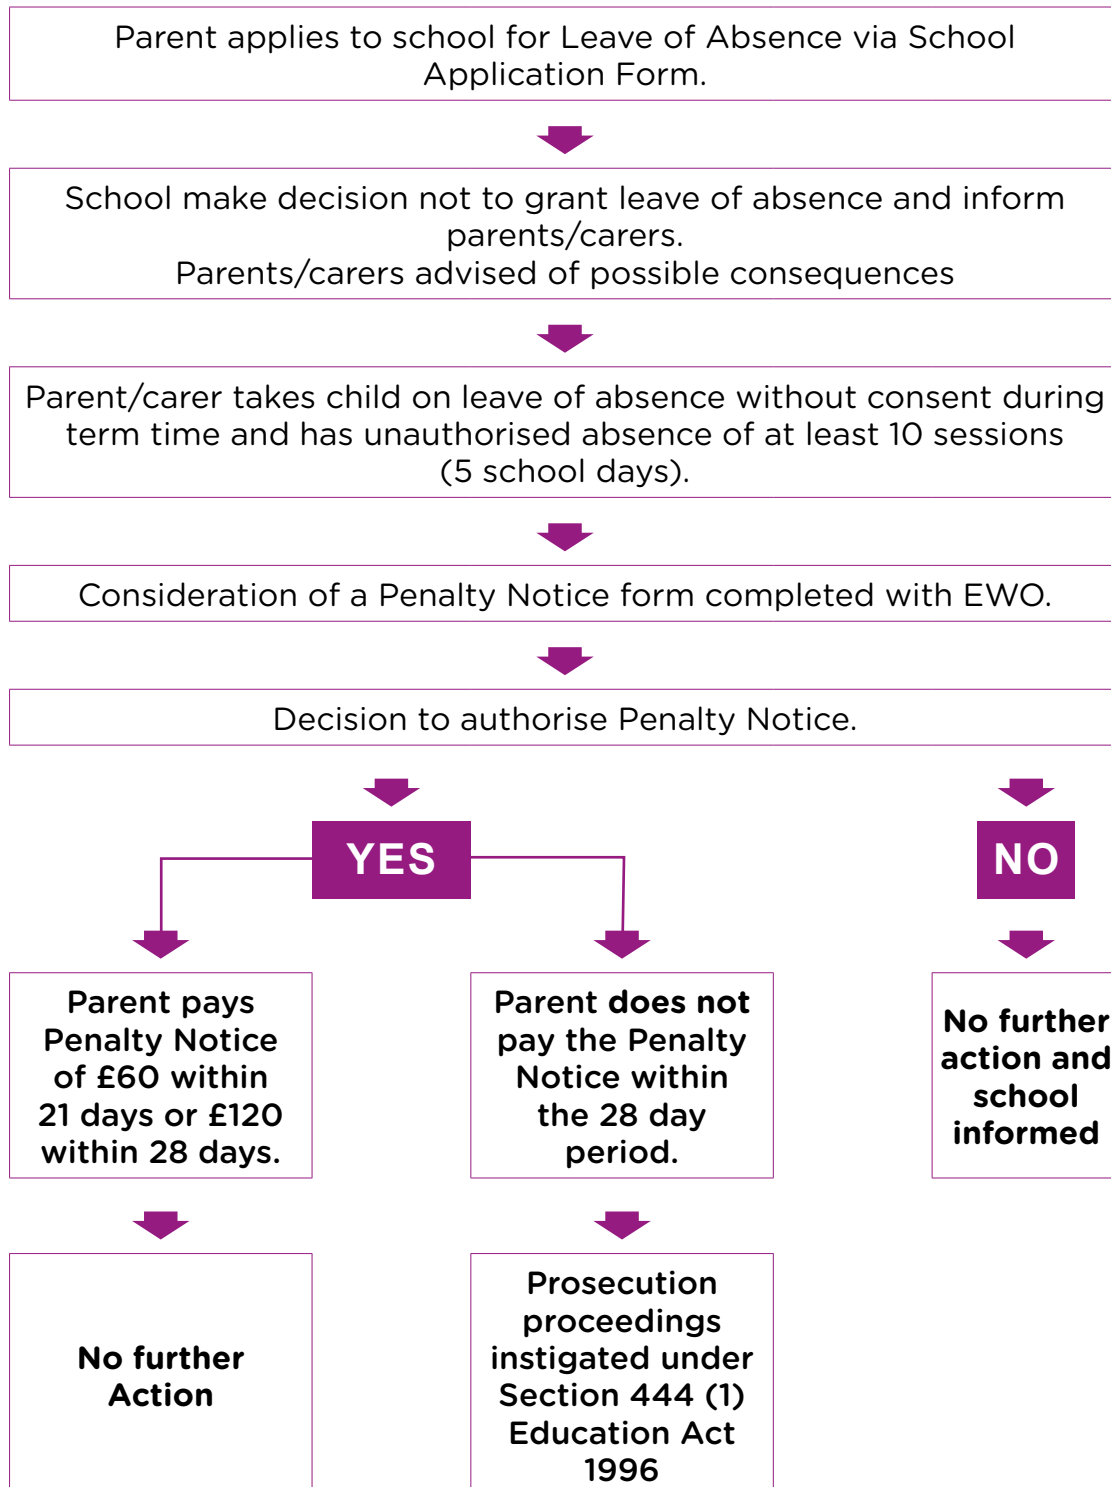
Parent applies to school for Leave of Absence via School Application Form.

School make decision not to grant leave of absence and inform parents/carers.
Parents/carers advised of possible consequences

Parent/carer takes child on leave of absence without consent during term time and has unauthorised absence of at least 10 sessions (5 school days).

Consideration of a Penalty Notice form completed with EWO.

Decision to authorise Penalty Notice.

YES

NO

Parent pays Penalty Notice of £60 within 21 days or £120 within 28 days.

Parent does not pay the Penalty Notice within the 28 day period.

No further action and school informed

No further Action

Prosecution proceedings instigated under Section 444 (1) Education Act 1996